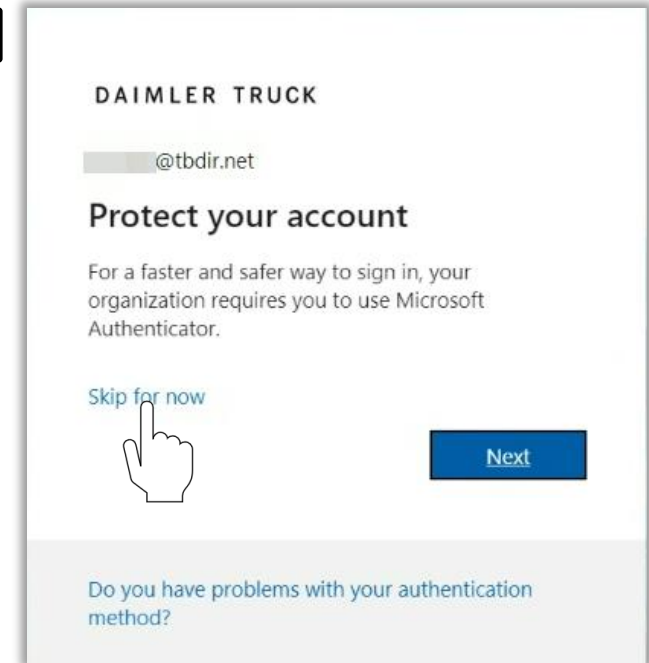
DAIMLER TRUCK

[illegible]@tbdir.net

Protect your account

For a faster and safer way to sign in, your organization requires you to use Microsoft Authenticator.

Skip for now

Next

Do you have problems with your authentication method?